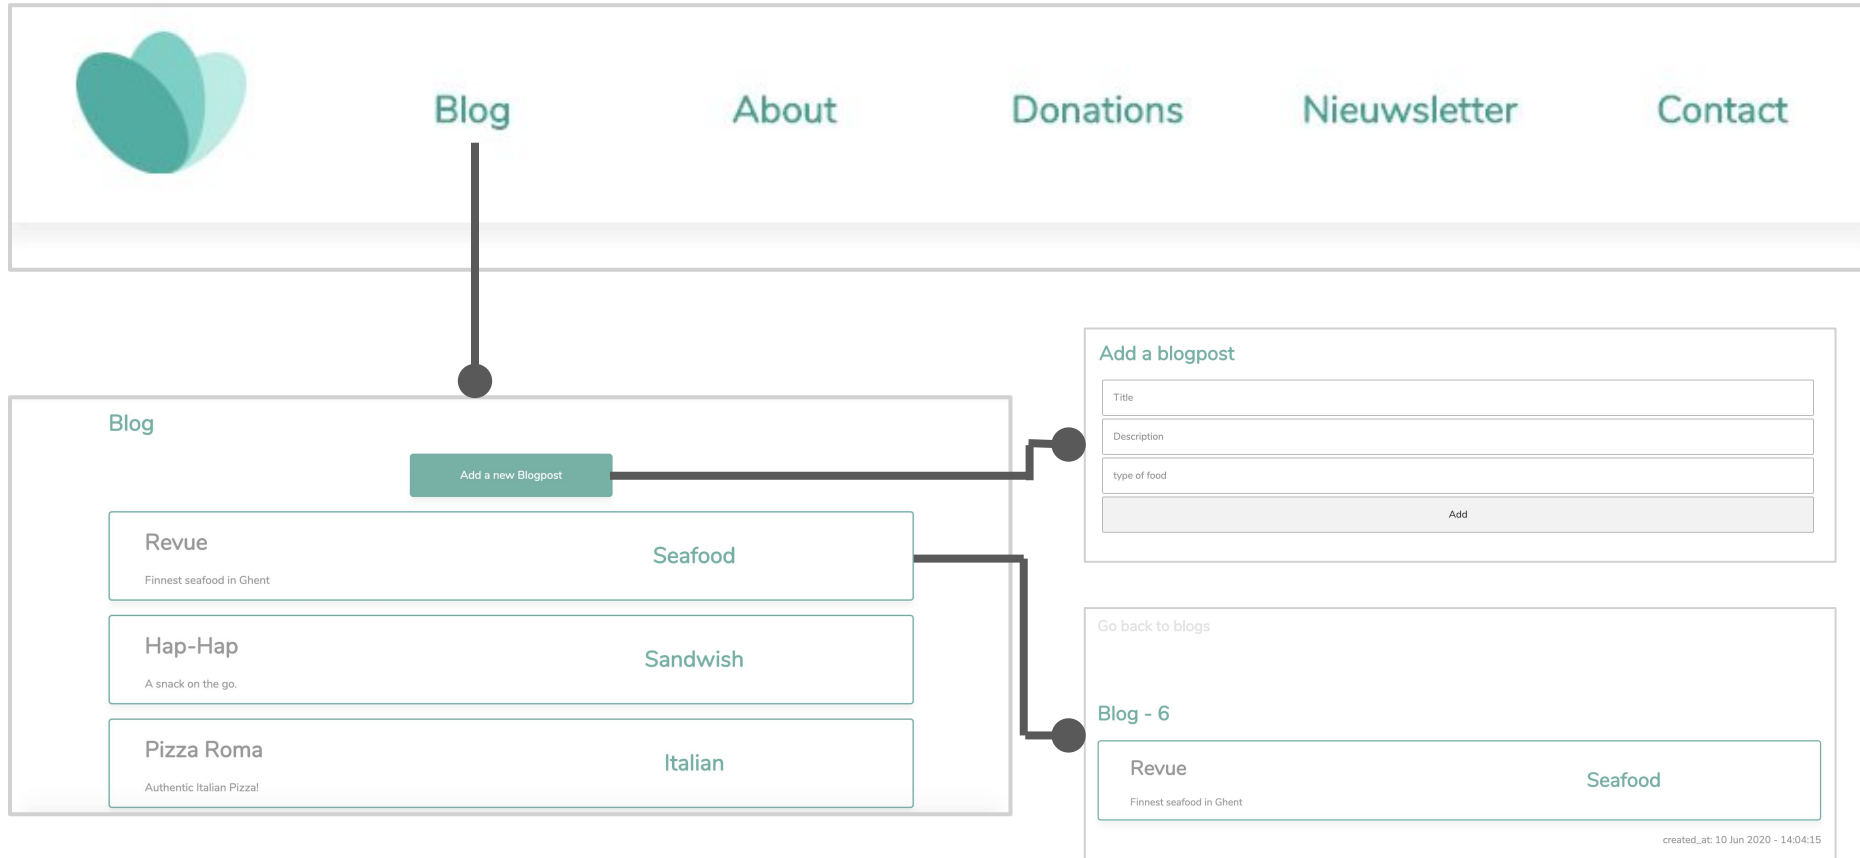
Blog About Donations Nieuwsletter Contact

Blog

Add a new Blogpost

| Revue<br>Finnest seafood in Ghent | Seafood |
|---|---|
| Hap-Hap<br>A snack on the go. | Sandwish |
| Pizza Roma<br>Authentic Italian Pizza! | Italian |

Add a blogpost

Title

Description

type of food

Add

Go back to blogs

Blog - 6

Revue
Finnest seafood in Ghent

Seafood

created_at: 10 Jun 2020 - 14:04:15